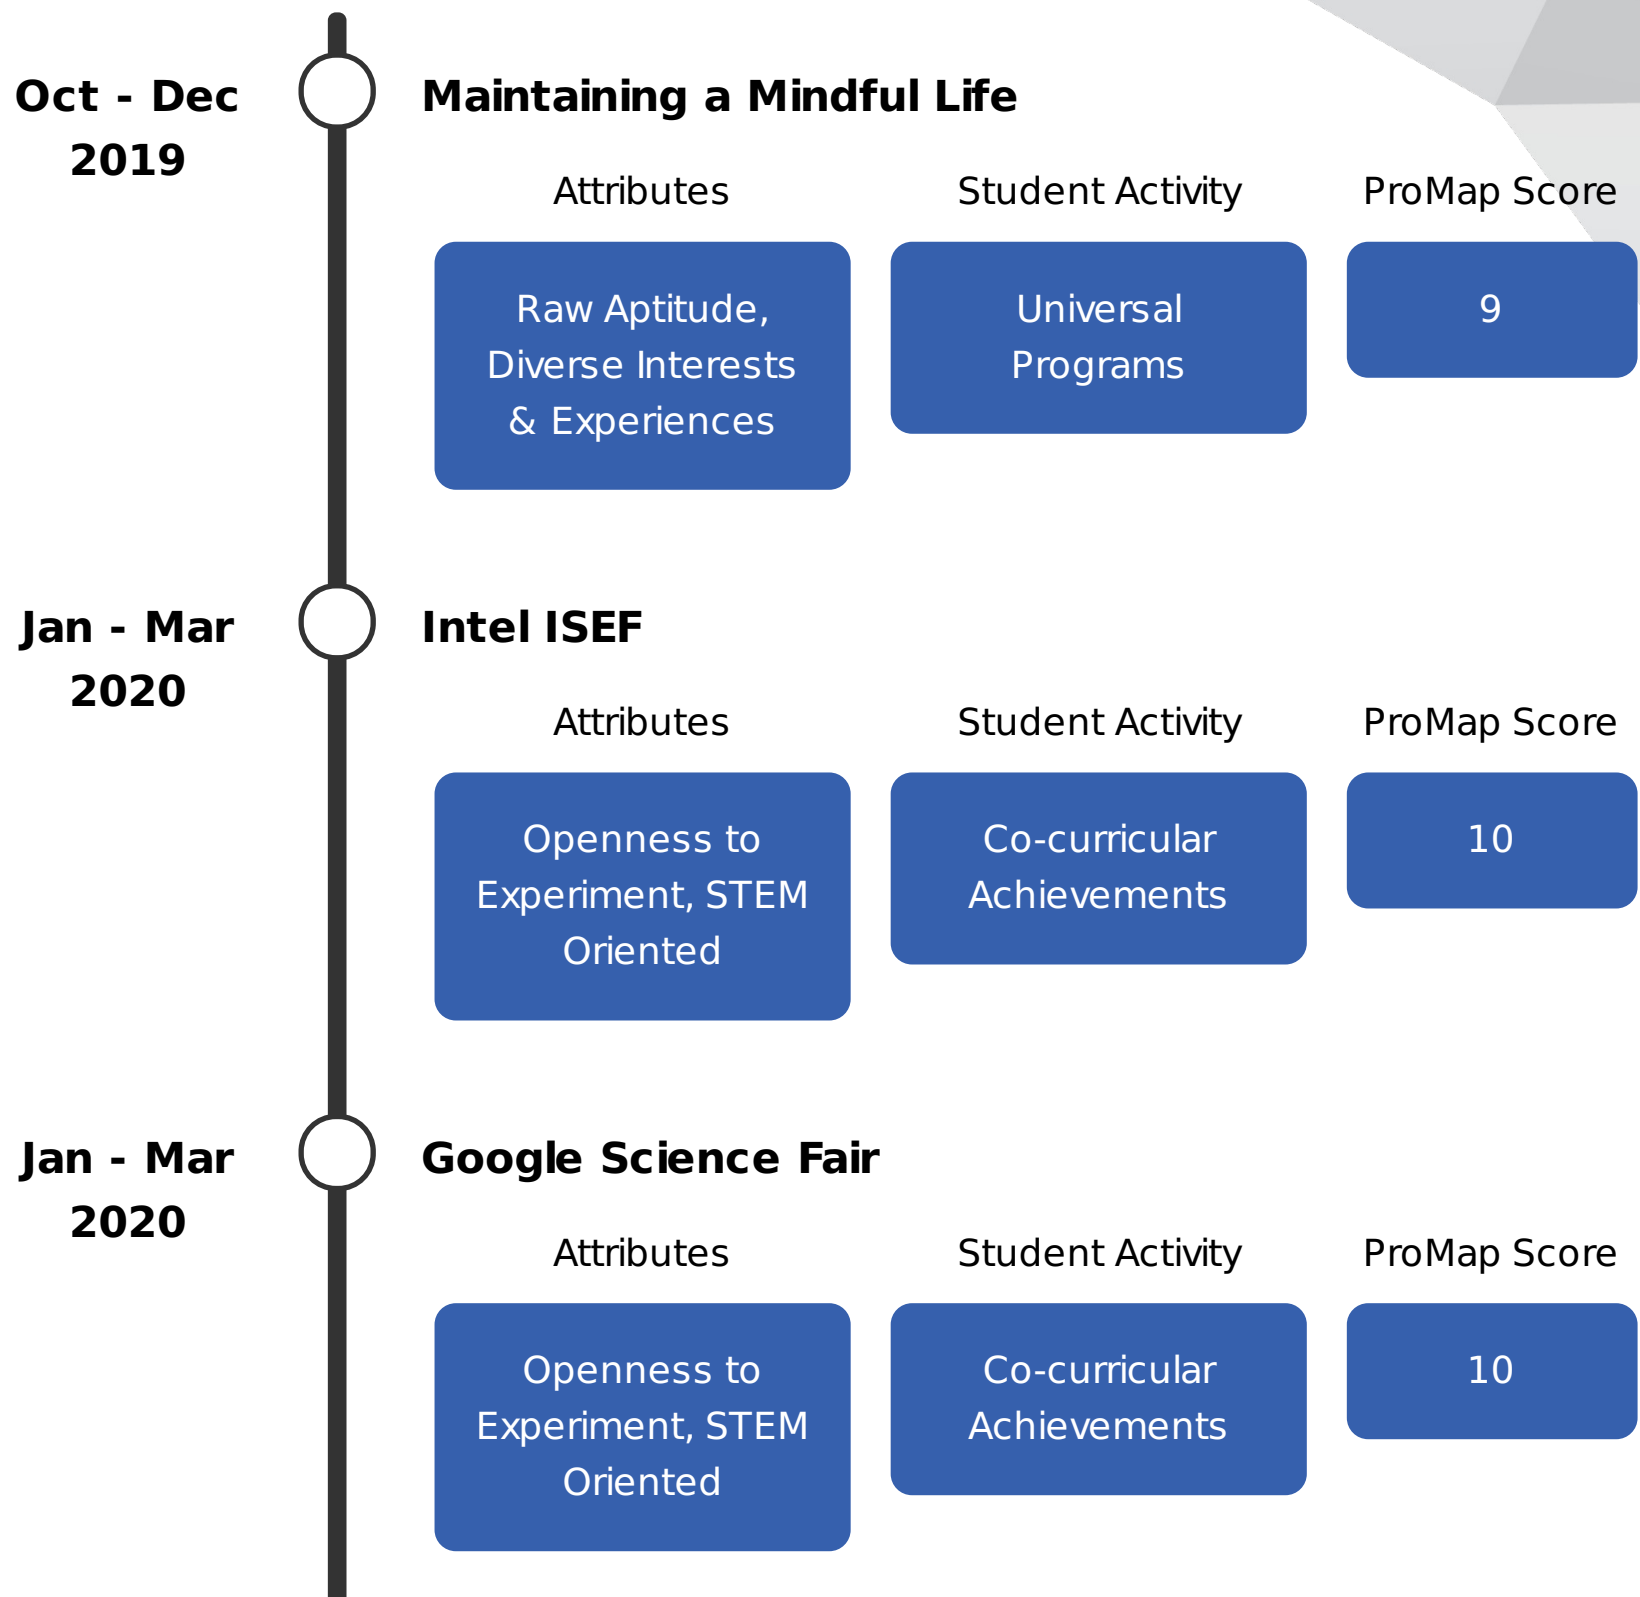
Oct - Dec 2019

Maintaining a Mindful Life

| Attributes | Student Activity | ProMap Score |
|---|---|---|
| Raw Aptitude, Diverse Interests & Experiences | Universal Programs | 9 |

Jan - Mar 2020

Intel ISEF

| Attributes | Student Activity | ProMap Score |
|---|---|---|
| Openness to Experiment, STEM Oriented | Co-curricular Achievements | 10 |

Jan - Mar 2020

Google Science Fair

| Attributes | Student Activity | ProMap Score |
|---|---|---|
| Openness to Experiment, STEM Oriented | Co-curricular Achievements | 10 |